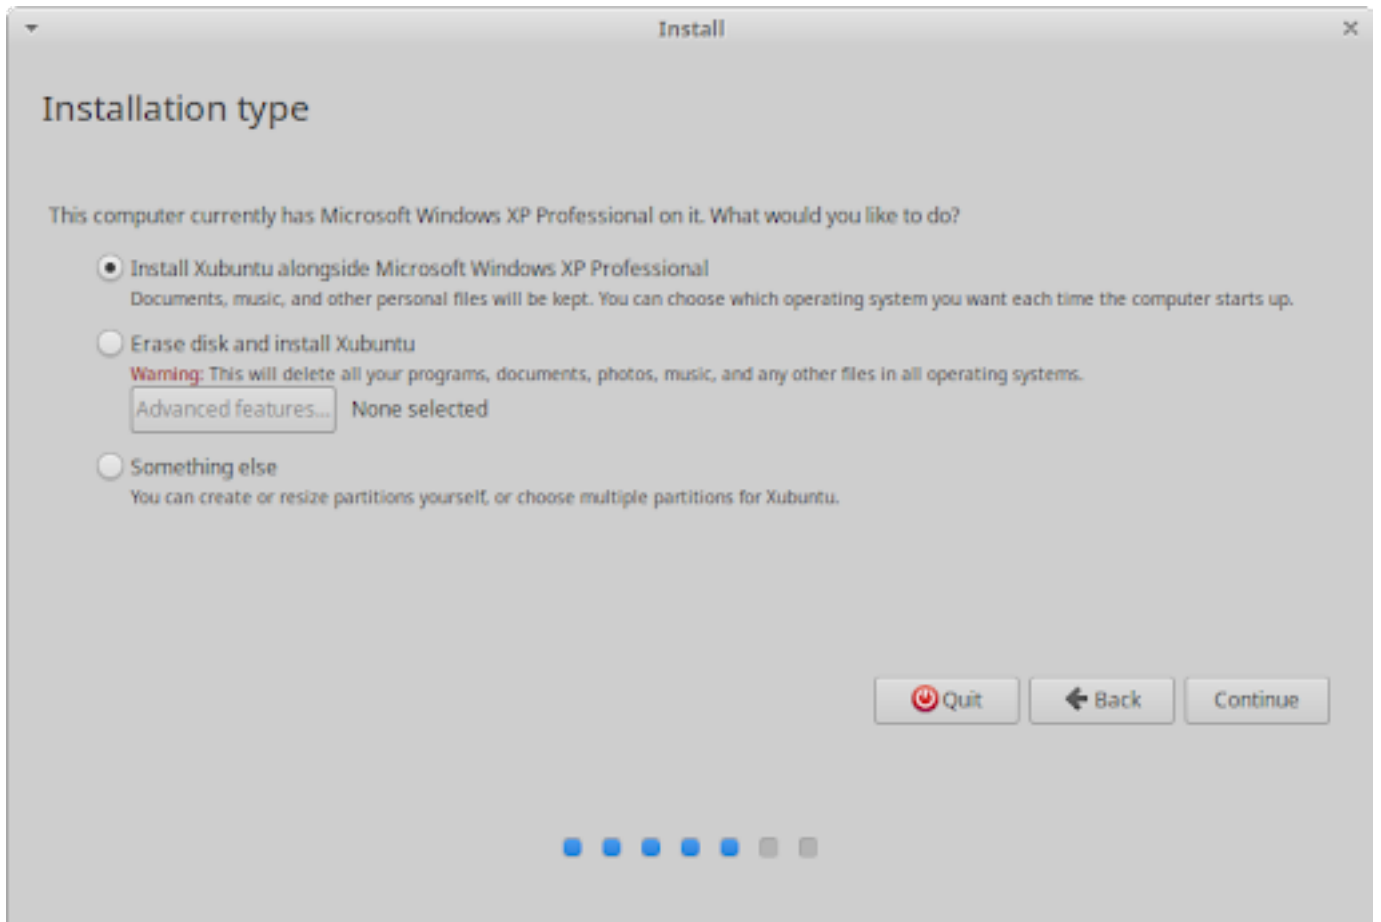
Install

Installation type

This computer currently has Microsoft Windows XP Professional on it. What would you like to do?

Install Xubuntu alongside Microsoft Windows XP Professional
Documents, music, and other personal files will be kept. You can choose which operating system you want each time the computer starts up.

Erase disk and install Xubuntu
Warning: This will delete all your programs, documents, photos, music, and any other files in all operating systems.

Advanced features... None selected

Something else
You can create or resize partitions yourself, or choose multiple partitions for Xubuntu.

Quit Back Continue